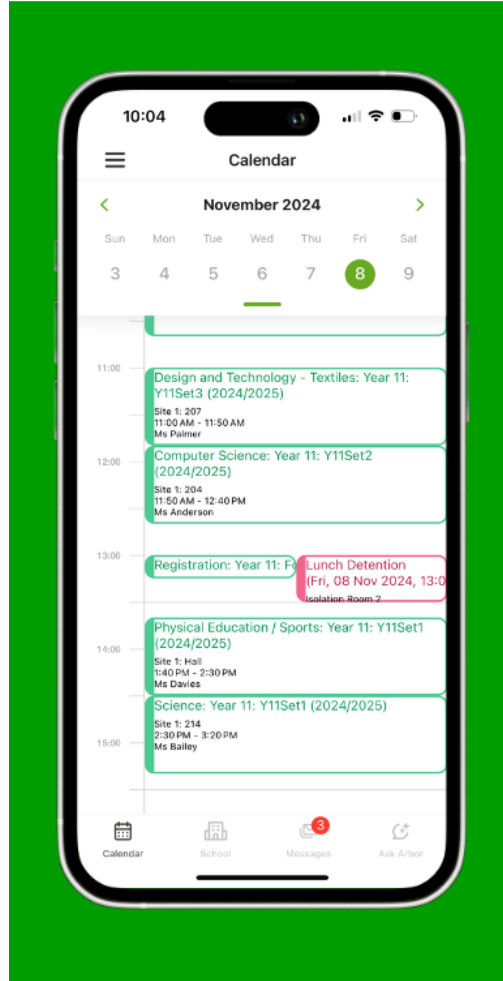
10:04

Calendar

November 2024

Sun Mon Tue Wed Thu Fri Sat
3 4 5 6 7 8 9

11:00
Design and Technology - Textiles: Year 11: Y11Set3 (2024/2025)
Site 1: 207
11:00 AM - 11:50 AM
Ms Palmer

12:00
Computer Science: Year 11: Y11Set2 (2024/2025)
Site 1: 204
11:50 AM - 12:40 PM
Ms Anderson

13:00
Registration: Year 11: F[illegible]
Lunch Detention
(Fri, 08 Nov 2024, 13:0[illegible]
Isolation Room 2

14:00
Physical Education / Sports: Year 11: Y11Set1 (2024/2025)
Site 1: Hall
1:40 PM - 2:30 PM
Ms Davies

Science: Year 11: Y11Set1 (2024/2025)
Site 1: 214
2:30 PM - 3:20 PM
Ms Bailey

15:00

Calendar School 3 Messages Ask Arbor